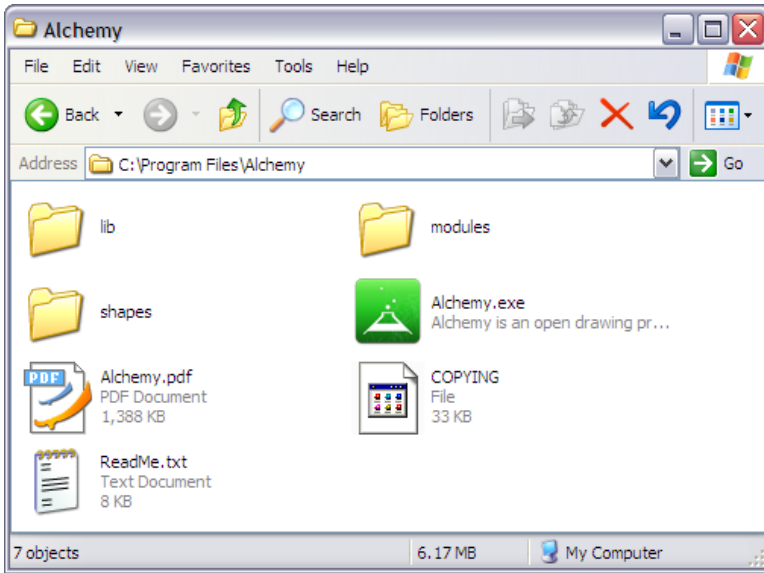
Alchemy

File Edit View Favorites Tools Help

Back Search Folders

Address C:\Program Files\Alchemy Go

lib

modules

shapes

Alchemy.exe
Alchemy is an open drawing pr...

PDF

Alchemy.pdf
PDF Document
1,388 KB

COPYING
File
33 KB

ReadMe.txt
Text Document
8 KB

7 objects 6.17 MB My Computer